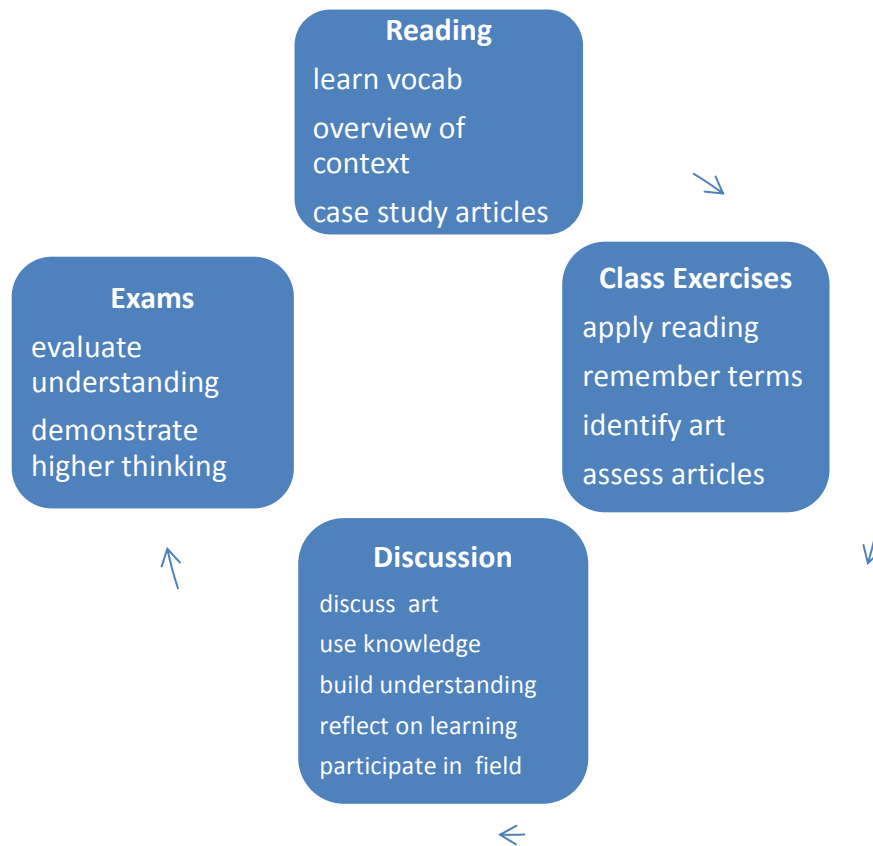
Reading
learn vocab
overview of context
case study articles

Class Exercises
apply reading
remember terms
identify art
assess articles

Discussion
discuss art
use knowledge
build understanding
reflect on learning
participate in field

Exams
evaluate understanding
demonstrate higher thinking